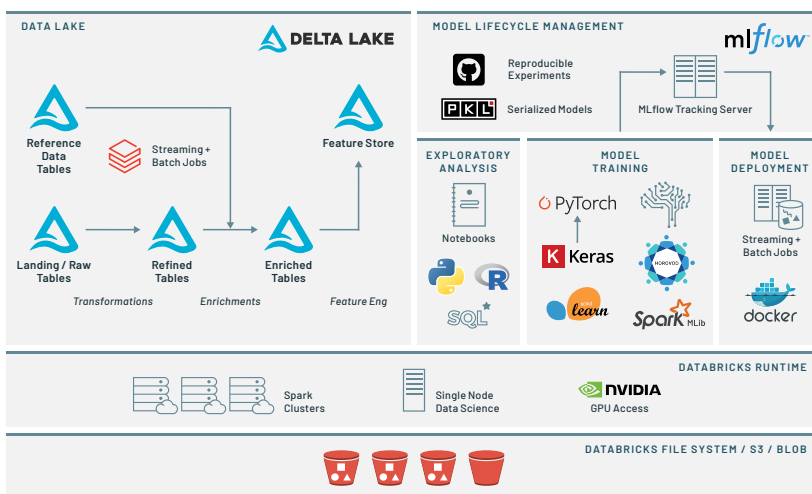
DATA LAKE

DELTA LAKE

Reference Data Tables

Streaming + Batch Jobs

Feature Store

Landing / Raw Tables

Refined Tables

Enriched Tables

Transformations

Enrichments

Feature Eng

MODEL LIFECYCLE MANAGEMENT

mlflow

Reproducible Experiments

PKL

Serialized Models

MLflow Tracking Server

EXPLORATORY ANALYSIS

Notebooks

R

SQL

MODEL TRAINING

PyTorch

K Keras

HOROVOD

learn

Spark MLlib

MODEL DEPLOYMENT

Streaming + Batch Jobs

docker

DATABRICKS RUNTIME

Spark Clusters

Single Node Data Science

NVIDIA

GPU Access

DATABRICKS FILE SYSTEM / S3 / BLOB